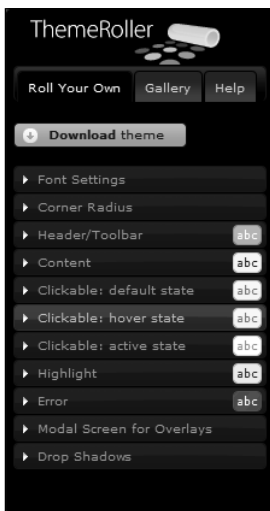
ThemeRoller

Roll Your Own | Gallery | Help

Download theme

Font Settings
Corner Radius
Header/Toolbar abc
Content abc
Clickable: default state abc
Clickable: hover state abc
Clickable: active state abc
Highlight abc
Error abc
Modal Screen for Overlays
Drop Shadows